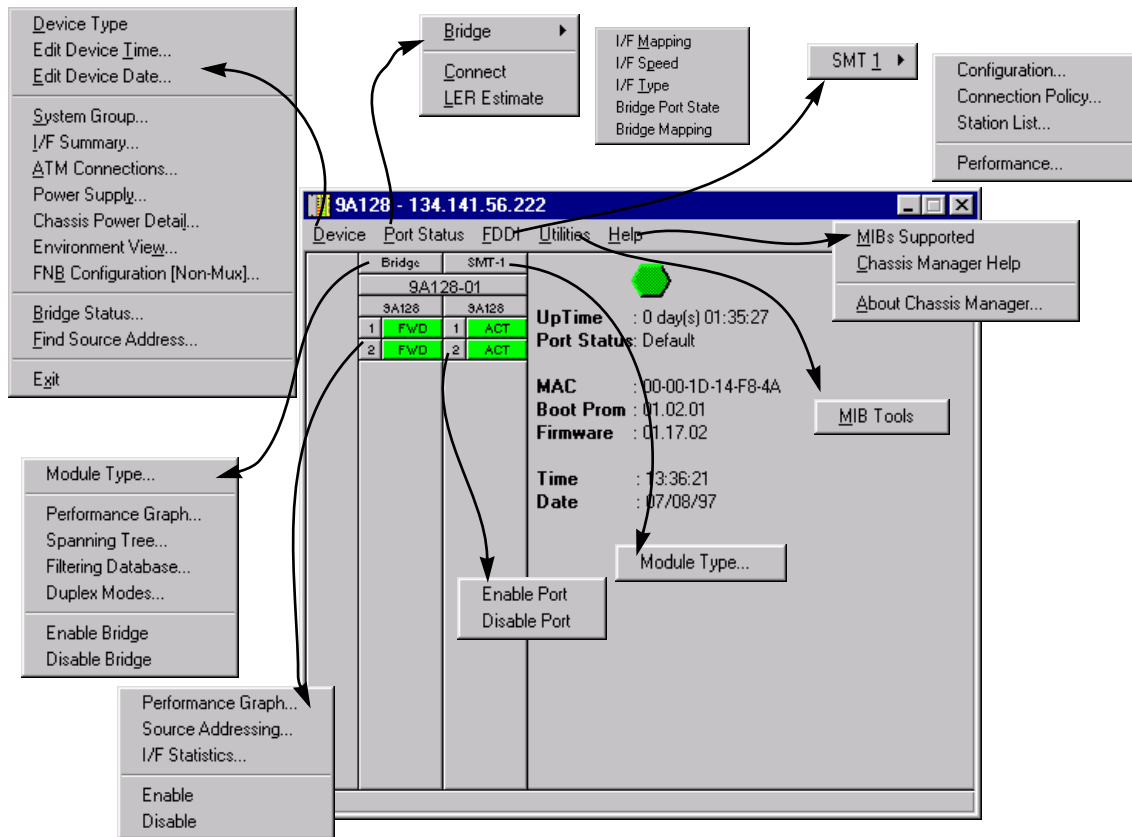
Device Type
Edit Device Time...
Edit Device Date...

System Group...
I/F Summary...
ATM Connections...
Power Supply...
Chassis Power Detail...
Environment View...
FNB Configuration [Non-Mux]...

Bridge Status...
Find Source Address...

Exit

Bridge
Connect
LER Estimate

I/F Mapping
I/F Speed
I/F Type
Bridge Port State
Bridge Mapping

SMT 1

Configuration...
Connection Policy...
Station List...

Performance...

9A128 - 134.141.56.222

Device Port Status FDDI Utilities Help

MIBs Supported
Chassis Manager Help

About Chassis Manager...

Bridge SMT-1
9A128-01
9A128 9A128
1 FWD 1 ACT
2 FWD 2 ACT

UpTime : 0 day(s) 01:35:27
Port Status: Default

MAC : 00-00-1D-14-F8-4A
Boot Prom : 01.02.01
Firmware : 01.17.02

Time : 13:36:21
Date : 07/08/97

MIB Tools

Module Type...

Performance Graph...
Spanning Tree...
Filtering Database...
Duplex Modes...

Enable Bridge
Disable Bridge

Module Type...

Enable Port
Disable Port

Performance Graph...
Source Addressing...
I/F Statistics...

Enable
Disable